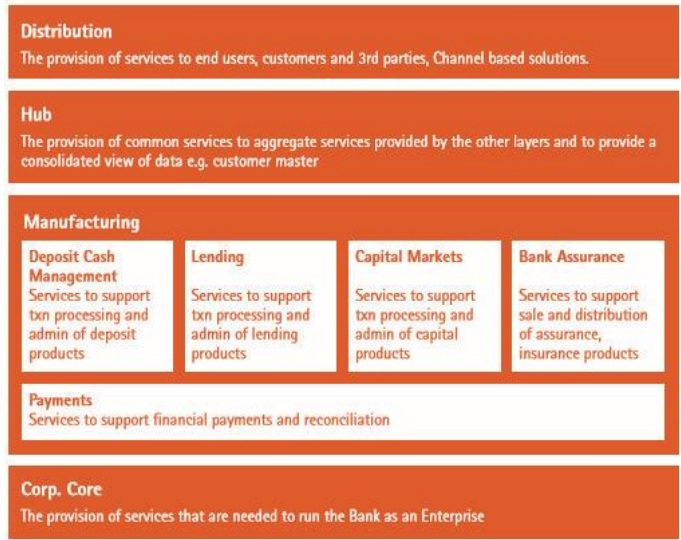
Distribution
The provision of services to end users, customers and 3rd parties, Channel based solutions.

Hub
The provision of common services to aggregate services provided by the other layers and to provide a consolidated view of data e.g. customer master

Manufacturing

Deposit Cash Management
Services to support txn processing and admin of deposit products

Lending
Services to support txn processing and admin of lending products

Capital Markets
Services to support txn processing and admin of capital products

Bank Assurance
Services to support sale and distribution of assurance, insurance products

Payments
Services to support financial payments and reconciliation

Corp. Core
The provision of services that are needed to run the Bank as an Enterprise